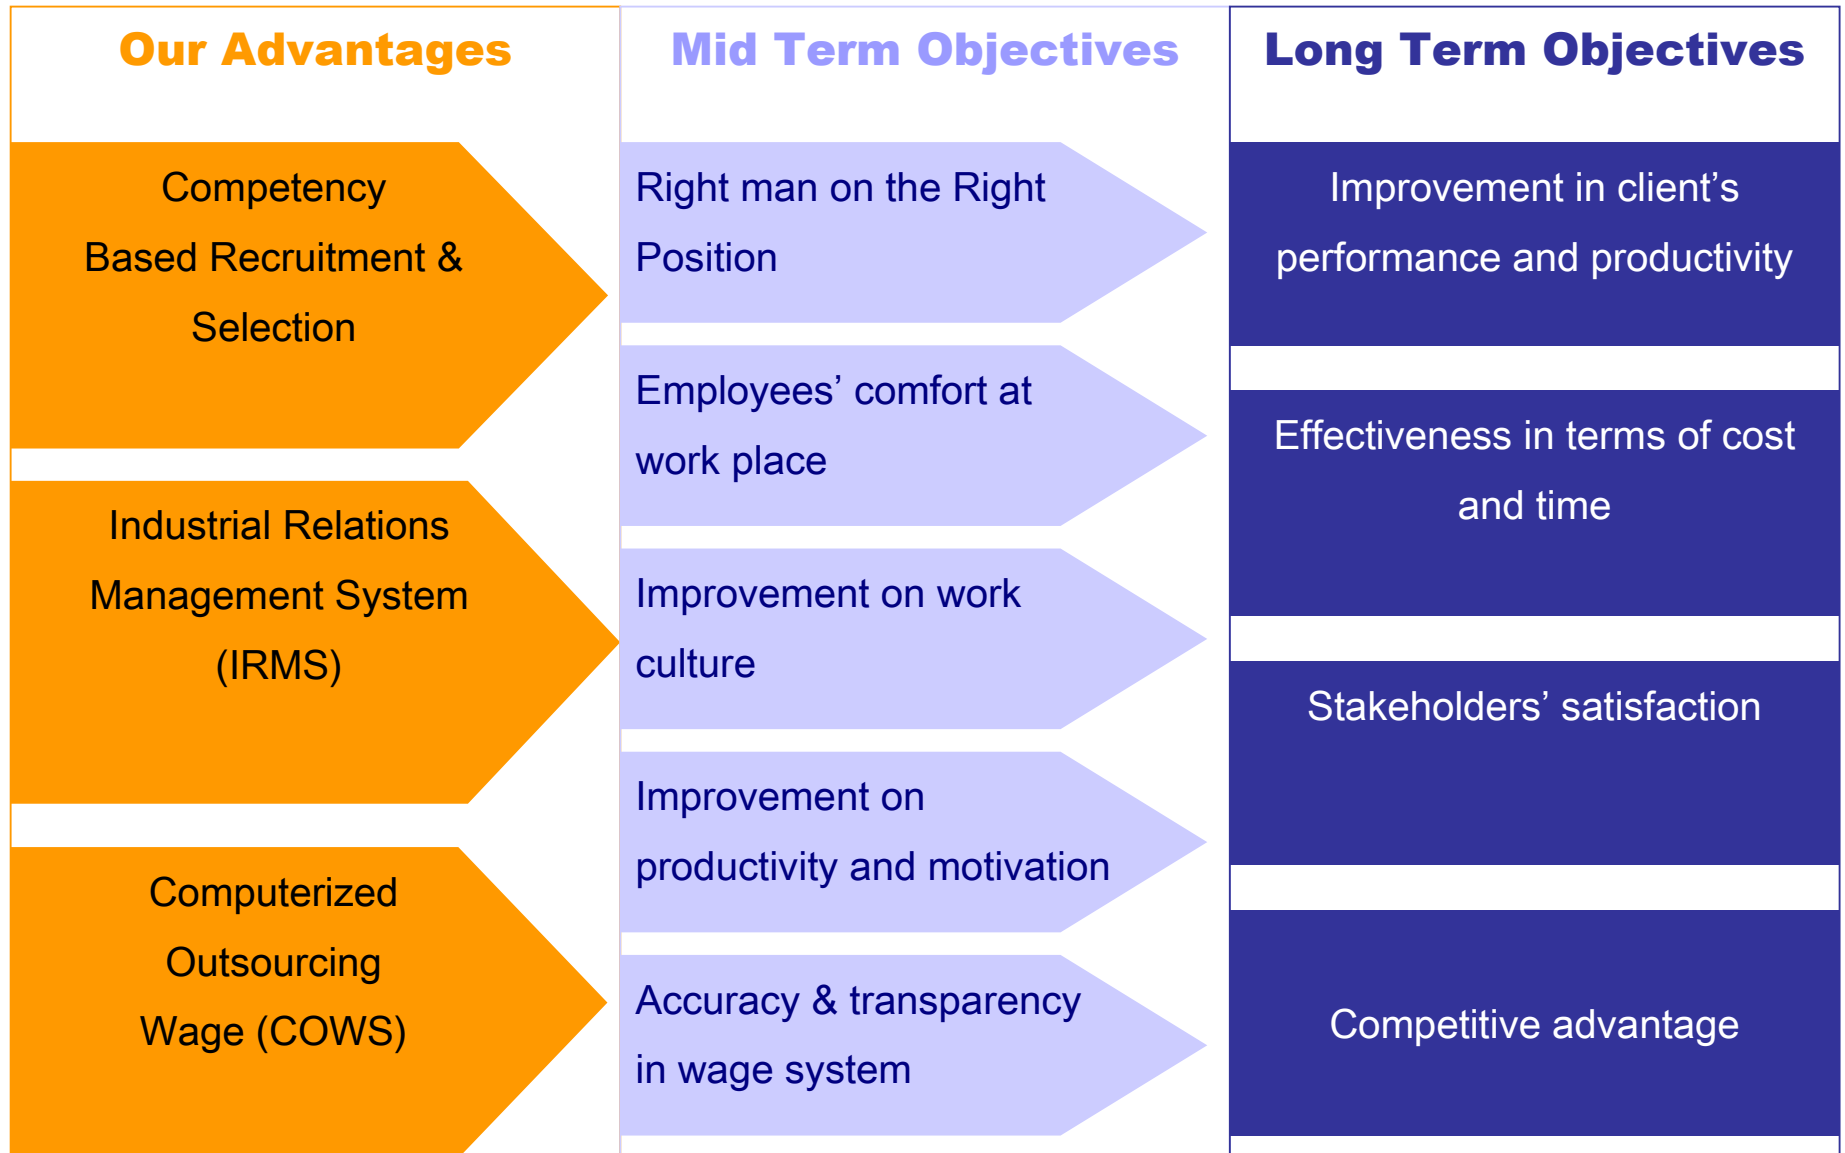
Our Advantages

Competency Based Recruitment & Selection

Industrial Relations Management System (IRMS)

Computerized Outsourcing Wage (COWS)

Mid Term Objectives

Right man on the Right Position

Employees' comfort at work place

Improvement on work culture

Improvement on productivity and motivation

Accuracy & transparency in wage system

Long Term Objectives

Improvement in client's performance and productivity

Effectiveness in terms of cost and time

Stakeholders' satisfaction

Competitive advantage